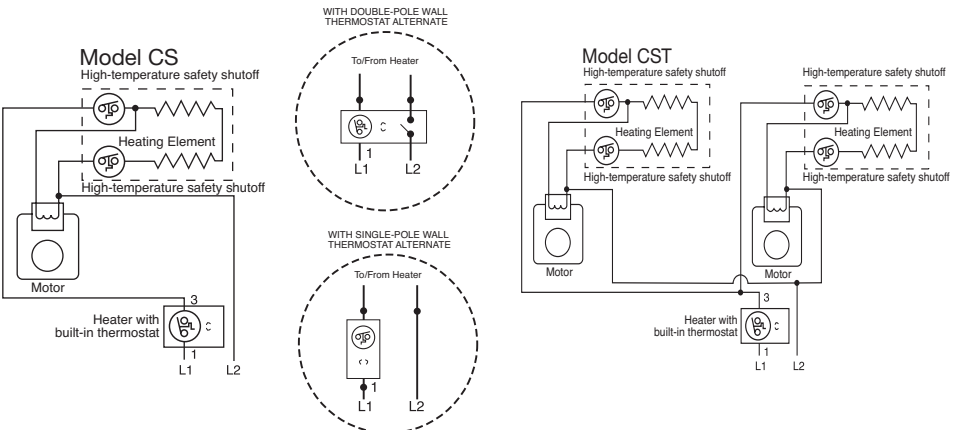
Model CS
High-temperature safety shutoff
Heating Element
High-temperature safety shutoff
Motor
Heater with built-in thermostat
3
1
L1
L2

WITH DOUBLE-POLE WALL THERMOSTAT ALTERNATE
To/From Heater
1
L1
L2

WITH SINGLE-POLE WALL THERMOSTAT ALTERNATE
To/From Heater
1
L1
L2

Model CST
High-temperature safety shutoff
Heating Element
High-temperature safety shutoff
Motor
High-temperature safety shutoff
Heating Element
High-temperature safety shutoff
Motor
Heater with built-in thermostat
3
1
L1
L2